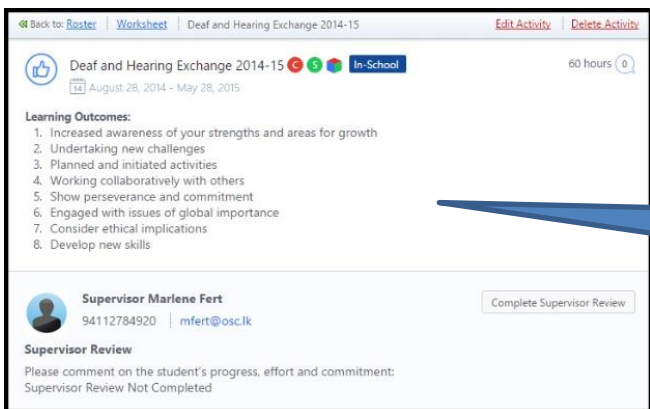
« Back to: Roster | Worksheet | Deaf and Hearing Exchange 2014-15 Edit Activity | Delete Activity

Deaf and Hearing Exchange 2014-15 C S In-School 60 hours 0
14 August 28, 2014 - May 28, 2015

Learning Outcomes:
1. Increased awareness of your strengths and areas for growth
2. Undertaking new challenges
3. Planned and initiated activities
4. Working collaboratively with others
5. Show perseverance and commitment
6. Engaged with issues of global importance
7. Consider ethical implications
8. Develop new skills

Supervisor Marlene Fert
94112784920 | mfert@osc.lk
Complete Supervisor Review

Supervisor Review
Please comment on the student's progress, effort and commitment:
Supervisor Review Not Completed